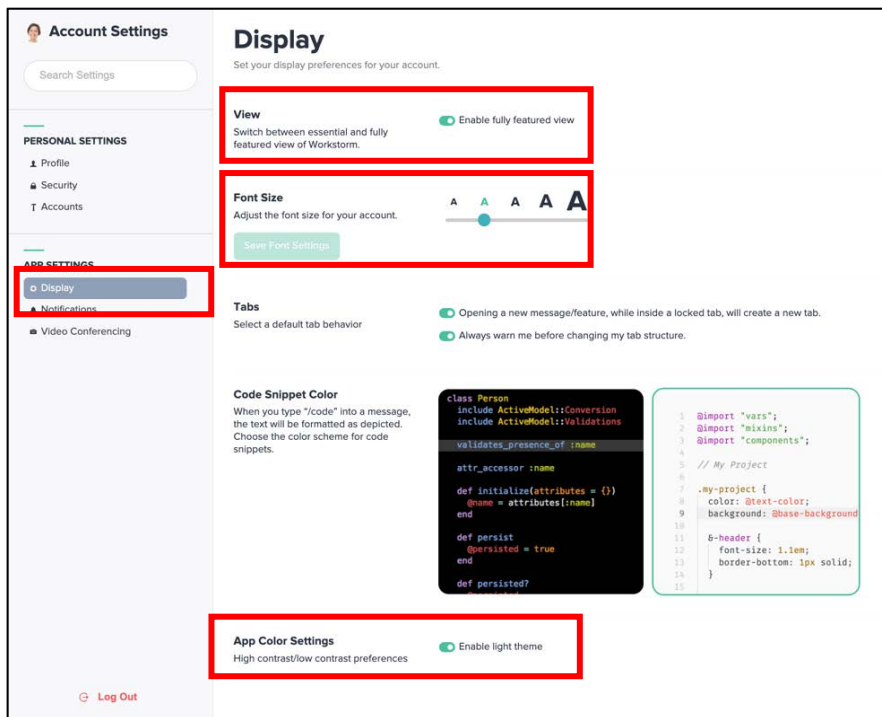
Account Settings

Search Settings

PERSONAL SETTINGS

Profile

Security

Accounts

APP SETTINGS

Display

Notifications

Video Conferencing

Log Out

Display

Set your display preferences for your account.

View

Switch between essential and fully featured view of Workstorm.

Enable fully featured view

Font Size

Adjust the font size for your account.

A A A A A

Save Font Settings

Tabs

Select a default tab behavior

Opening a new message/feature, while inside a locked tab, will create a new tab.

Always warn me before changing my tab structure.

Code Snippet Color

When you type "/code" into a message, the text will be formatted as depicted. Choose the color scheme for code snippets.

class Person
  include ActiveModel::Conversion
  include ActiveModel::Validations

  validates_presence_of :name

  attr_accessor :name

  def initialize(attributes = {})
    @name = attributes[:name]
  end

  def persist
    @persisted = true
  end

  def persisted?
    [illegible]

1 @import "vars";
2 @import "mixins";
3 @import "components";
4
5 // My Project
6
7 .my-project {
8   color: @text-color;
9   background: @base-background
10
11   &-header {
12     font-size: 1.1em;
13     border-bottom: 1px solid;
14   }
15

App Color Settings

High contrast/low contrast preferences

Enable light theme